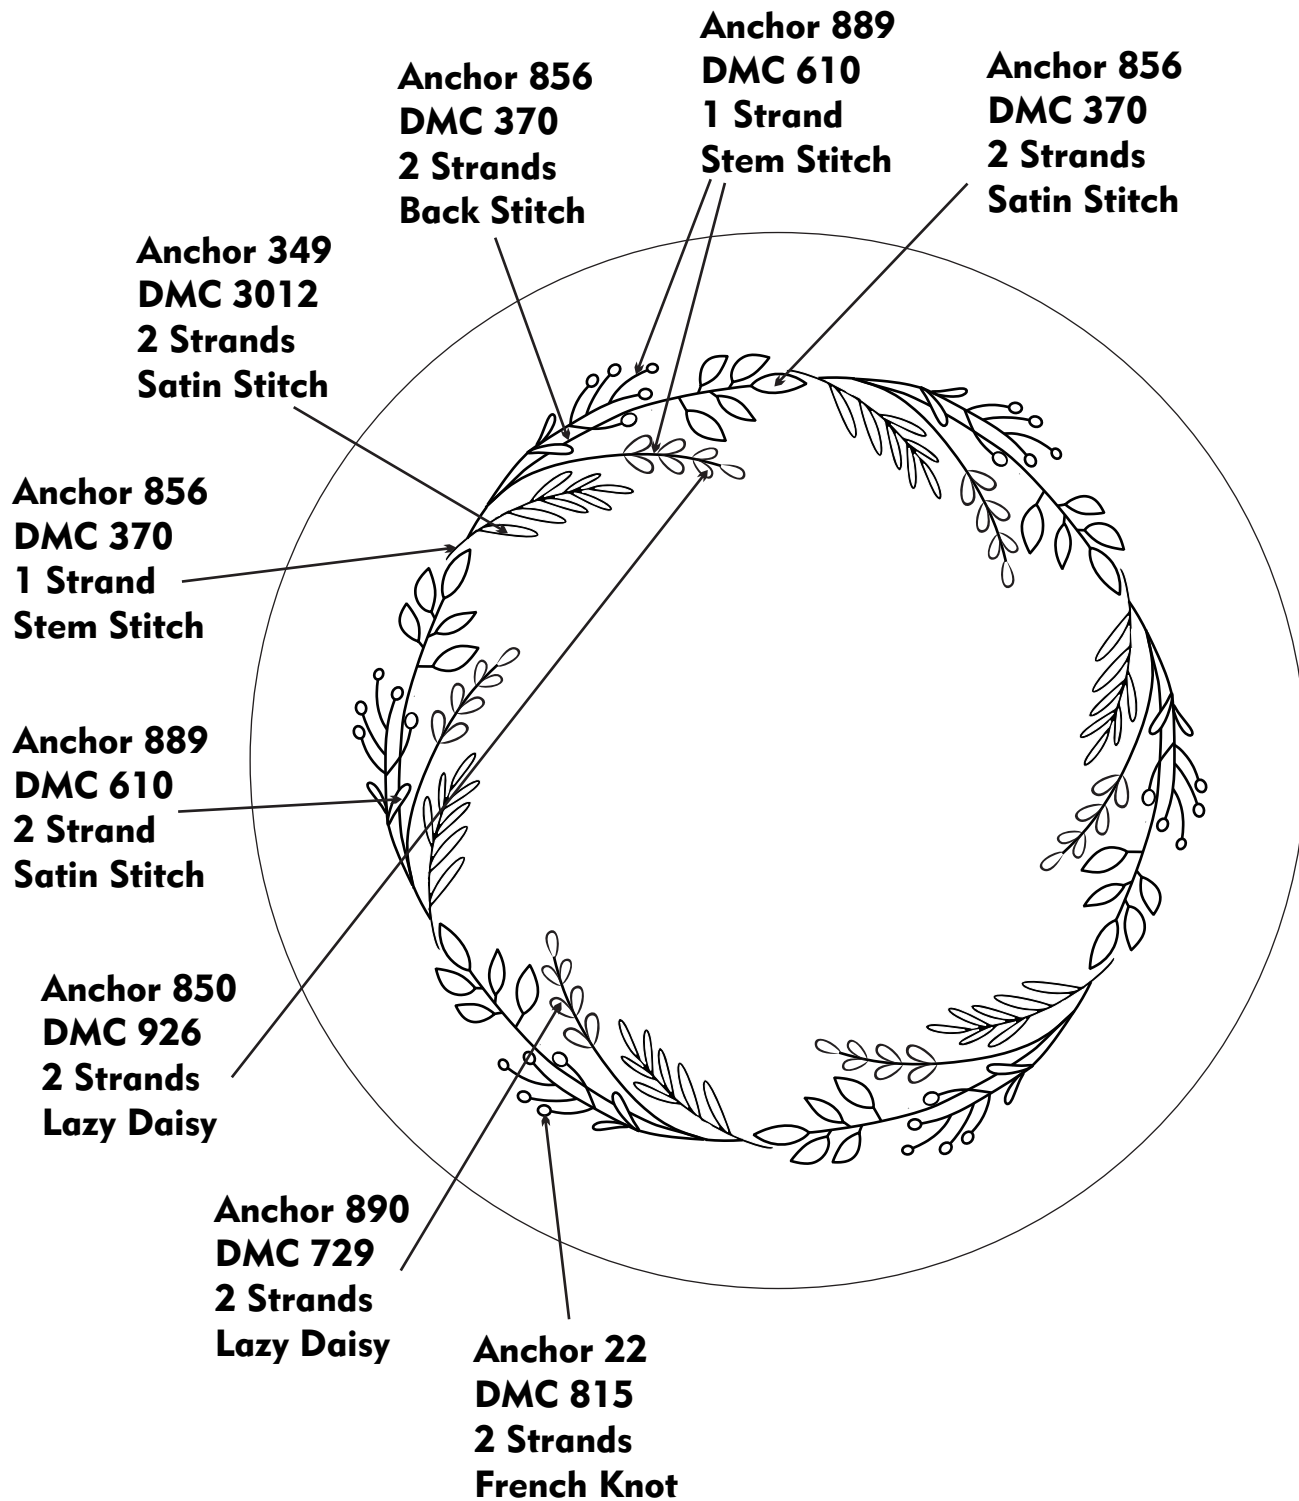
Anchor 889
DMC 610
1 Strand
Stem Stitch

Anchor 856
DMC 370
2 Strands
Back Stitch

Anchor 856
DMC 370
2 Strands
Satin Stitch

Anchor 349
DMC 3012
2 Strands
Satin Stitch

Anchor 856
DMC 370
1 Strand
Stem Stitch

Anchor 889
DMC 610
2 Strand
Satin Stitch

Anchor 850
DMC 926
2 Strands
Lazy Daisy

Anchor 890
DMC 729
2 Strands
Lazy Daisy

Anchor 22
DMC 815
2 Strands
French Knot